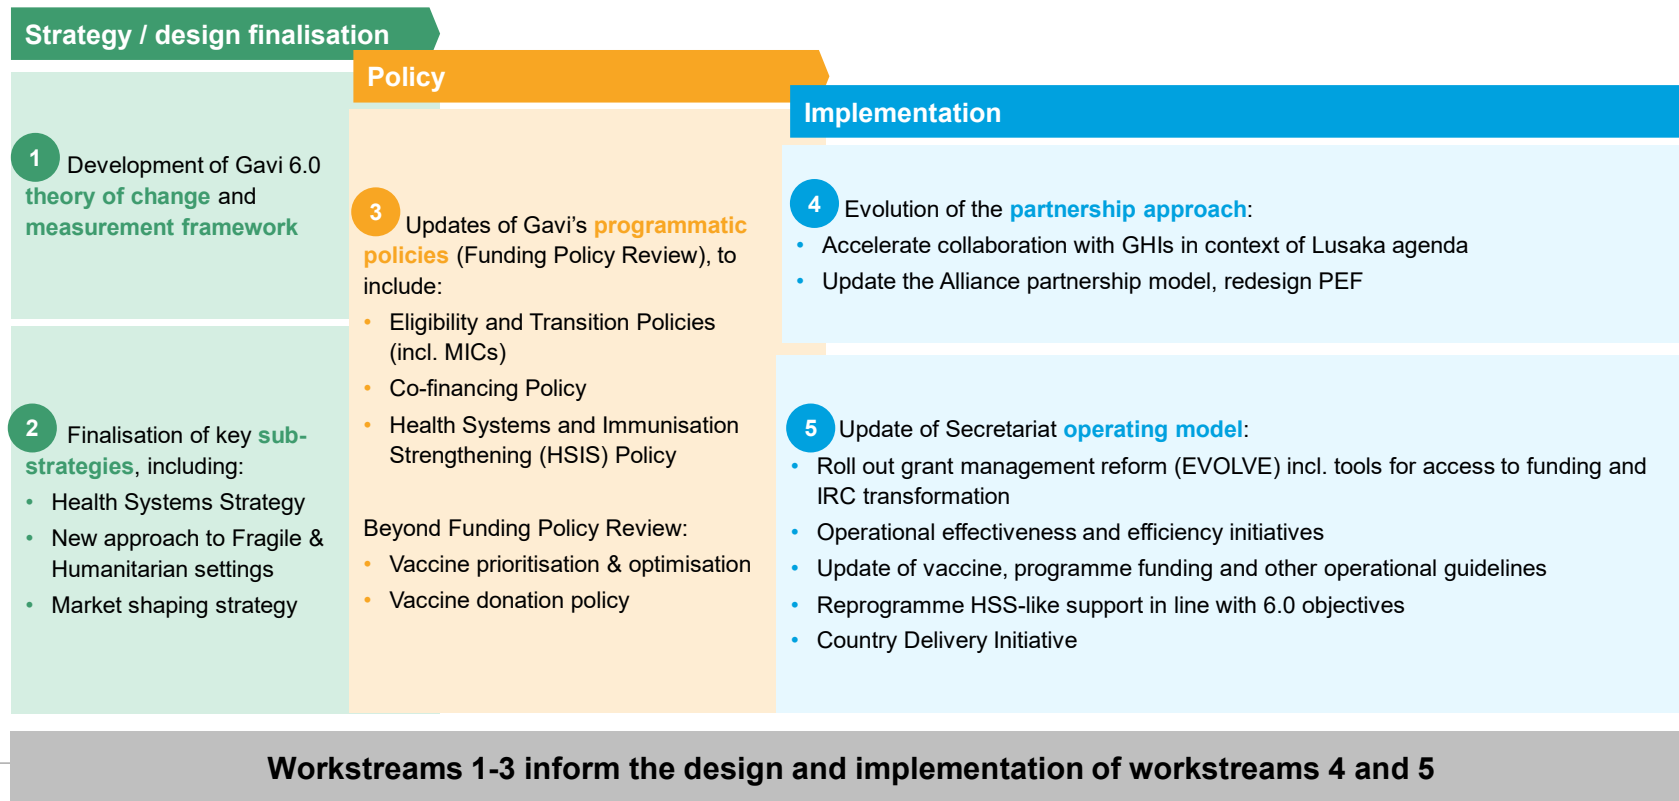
Strategy / design finalisation

Policy

Implementation

1 Development of Gavi 6.0 theory of change and measurement framework

2 Finalisation of key sub-strategies, including:

- Health Systems Strategy
- New approach to Fragile & Humanitarian settings
- Market shaping strategy

3 Updates of Gavi's programmatic policies (Funding Policy Review), to include:

- Eligibility and Transition Policies (incl. MICs)
- Co-financing Policy
- Health Systems and Immunisation Strengthening (HSIS) Policy

Beyond Funding Policy Review:

- Vaccine prioritisation & optimisation
- Vaccine donation policy

4 Evolution of the partnership approach:

- Accelerate collaboration with GHIs in context of Lusaka agenda
- Update the Alliance partnership model, redesign PEF

5 Update of Secretariat operating model:

- Roll out grant management reform (EVOLVE) incl. tools for access to funding and IRC transformation
- Operational effectiveness and efficiency initiatives
- Update of vaccine, programme funding and other operational guidelines
- Reprogramme HSS-like support in line with 6.0 objectives
- Country Delivery Initiative

Workstreams 1-3 inform the design and implementation of workstreams 4 and 5